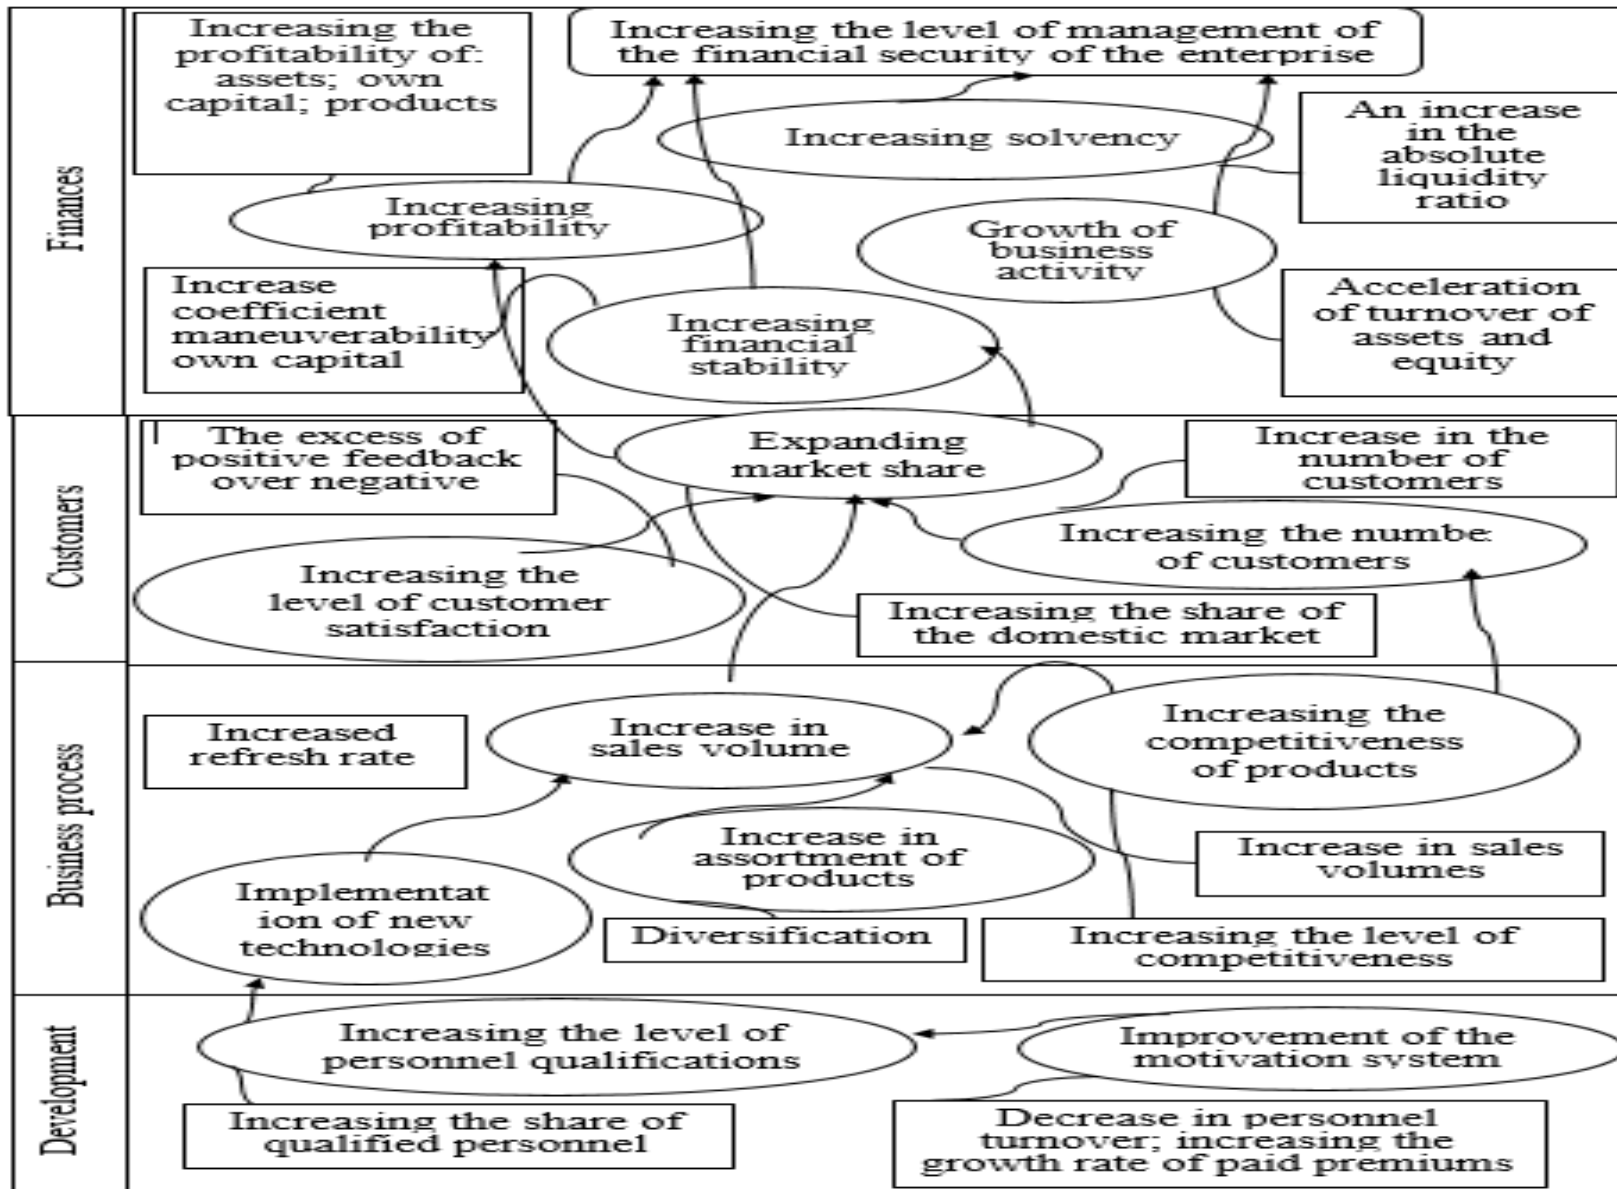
Finances

Increasing the profitability of: assets; own capital; products

Increasing the level of management of the financial security of the enterprise

Increasing solvency

An increase in the absolute liquidity ratio

Increasing profitability

Growth of business activity

Increase coefficient maneuverability own capital

Increasing financial stability

Acceleration of turnover of assets and equity

Customers

The excess of positive feedback over negative

Expanding market share

Increase in the number of customers

Increasing the numbe of customers

Increasing the level of customer satisfaction

Increasing the share of the domestic market

Business process

Increased refresh rate

Increase in sales volume

Increasing the competitiveness of products

Increase in assortment of products

Increase in sales volumes

Implementation of new technologies

Diversification

Increasing the level of competitiveness

Development

Increasing the level of personnel qualifications

Improvement of the motivation system

Increasing the share of qualified personnel

Decrease in personnel turnover; increasing the growth rate of paid premiums